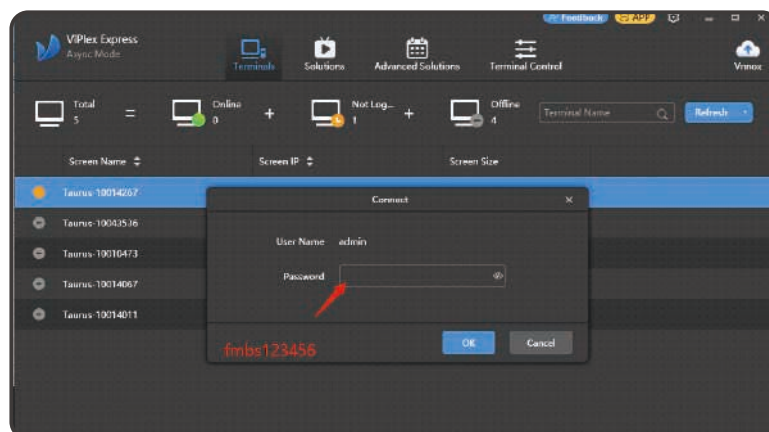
Feedback APP

VIPlex Express
Async Mode

Terminals Solutions Advanced Solutions Terminal Control Vnnox

Total 5 = Online 0 + Not Log... 1 + Offline 4

Terminal Name

Refresh

Screen Name Screen IP Screen Size

Taurus-10014267
Taurus-10043536
Taurus-10010473
Taurus-10014067
Taurus-10014011

Connect

User Name admin

Password

fmbs123456

OK Cancel